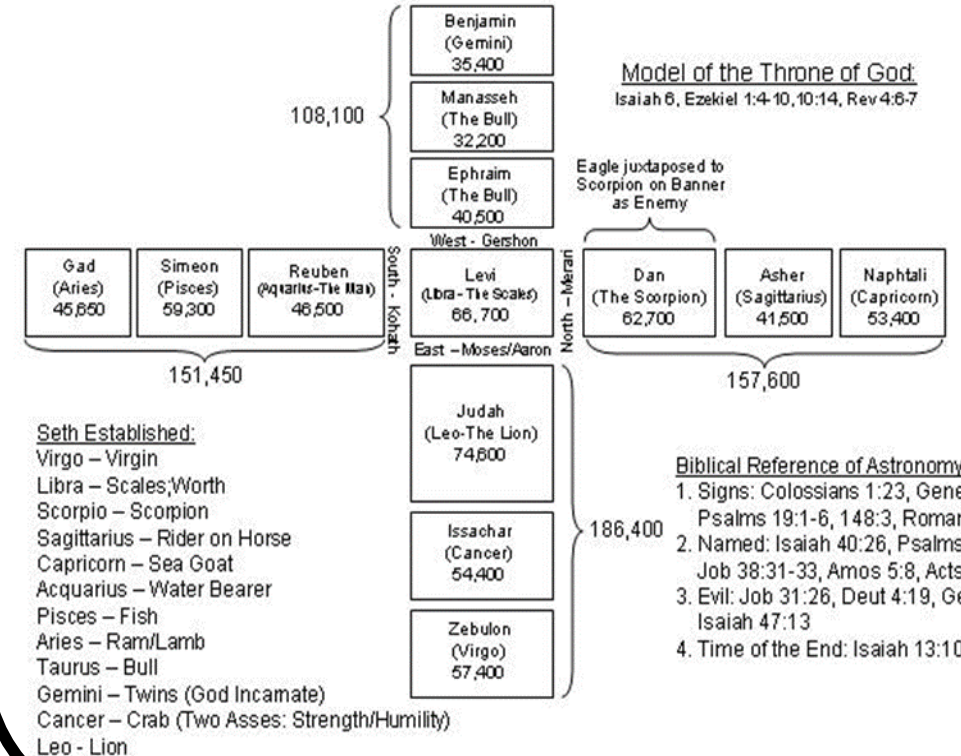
Model of the Throne of God:
Isaiah 6, Ezekiel 1:4-10,10:14, Rev 4:6-7

108,100

Benjamin
(Gemini)
35,400

Manasseh
(The Bull)
32,200

Ephraim
(The Bull)
40,500

Eagle juxtaposed to Scorpion on Banner as Enemy

West - Gershon

Gad
(Aries)
45,650

Simeon
(Pisces)
59,300

Reuben
(Aquarius-The Man)
46,500

South - Kohath

Levi
(Libra-The Scales)
66, 700

North – Merari

Dan
(The Scorpion)
62,700

Asher
(Sagittarius)
41,500

Naphtali
(Capricorn)
53,400

East – Moses/Aaron

151,450

157,600

Judah
(Leo-The Lion)
74,600

Issachar
(Cancer)
54,400

Zebulon
(Virgo)
57,400

186,400

Seth Established:
Virgo – Virgin
Libra – Scales;Worth
Scorpio – Scorpion
Sagittarius – Rider on Horse
Capricorn – Sea Goat
Acquarius – Water Bearer
Pisces – Fish
Aries – Ram/Lamb
Taurus – Bull
Gemini – Twins (God Incarnate)
Cancer – Crab (Two Asses: Strength/Humility)
Leo - Lion

Biblical Reference of Astronomy
1. Signs: Colossians 1:23, Gene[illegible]
Psalms 19:1-6, 148:3, Roma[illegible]
2. Named: Isaiah 40:26, Psalms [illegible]
Job 38:31-33, Amos 5:8, Acts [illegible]
3. Evil: Job 31:26, Deut 4:19, Ge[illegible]
Isaiah 47:13
4. Time of the End: Isaiah 13:10